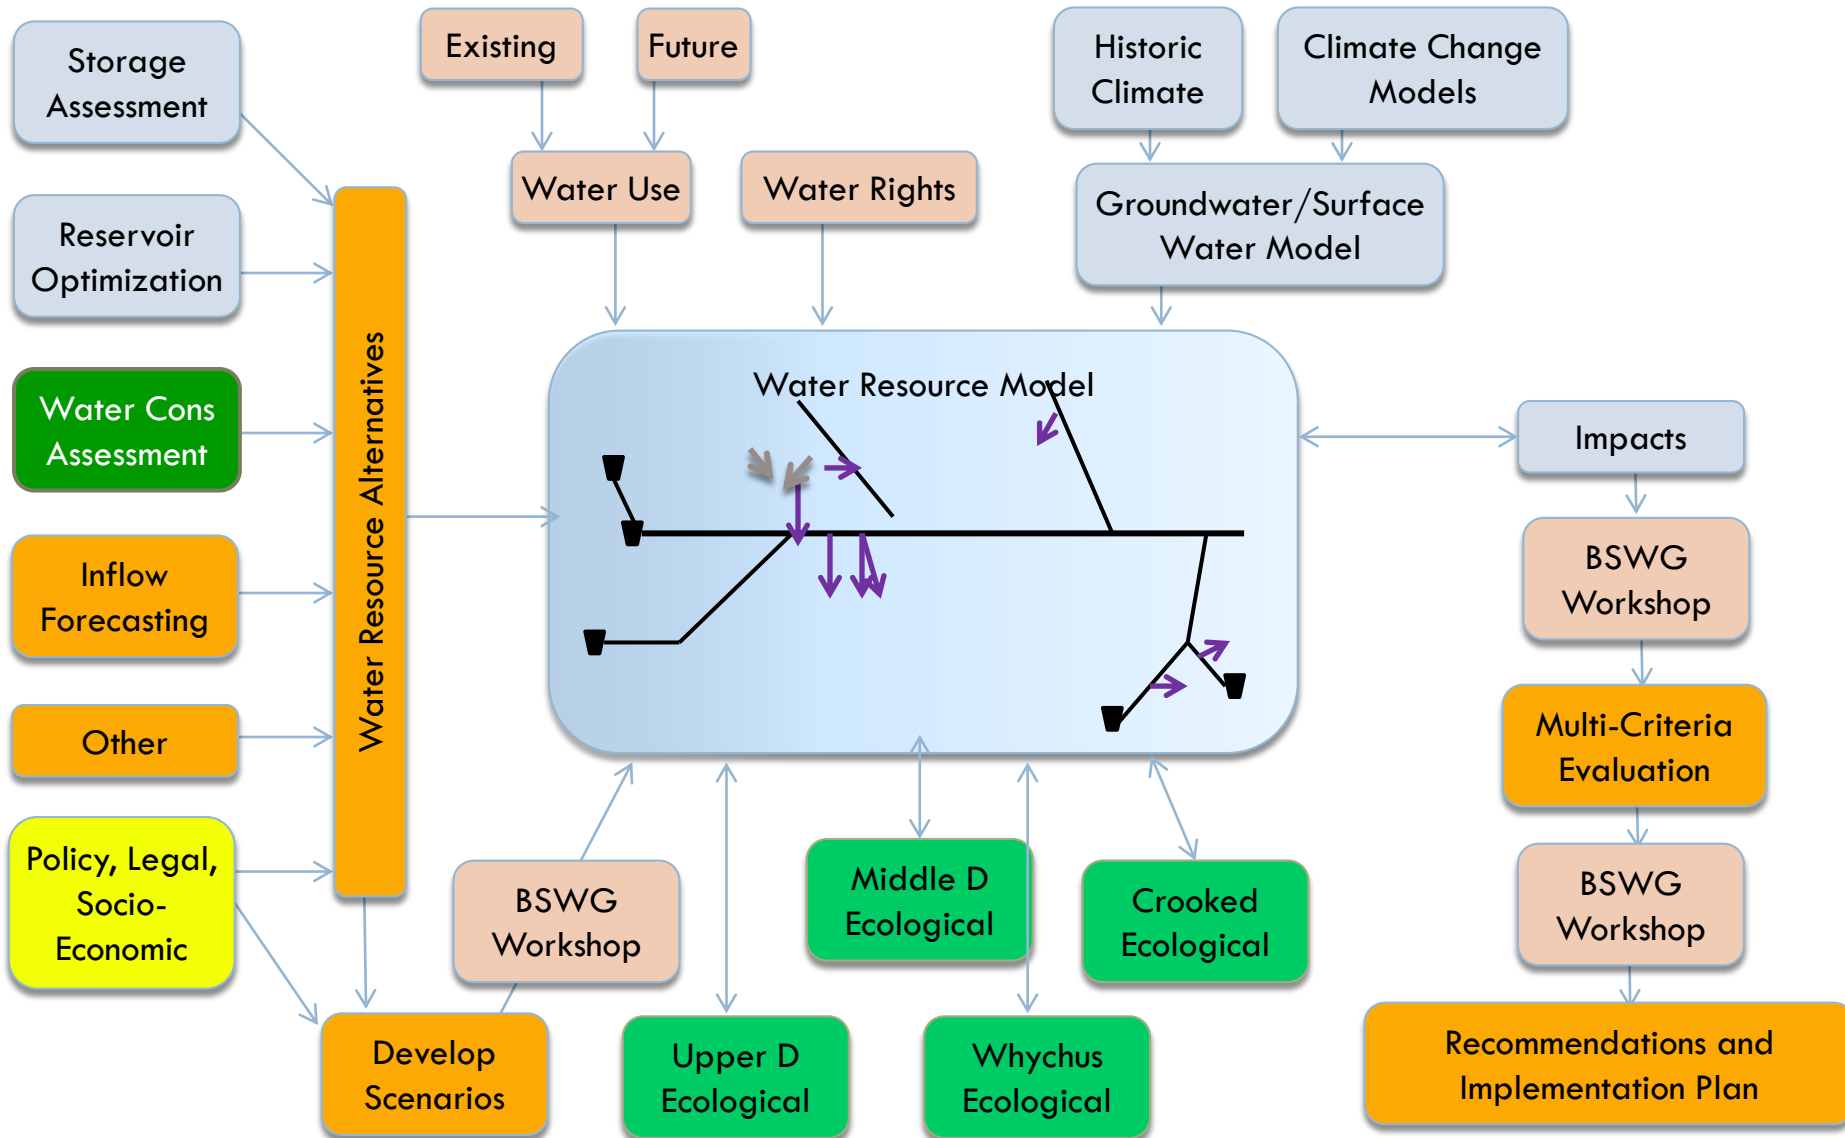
Storage Assessment

Reservoir Optimization

Water Cons Assessment

Inflow Forecasting

Other

Policy, Legal, Socio-Economic

Water Resource Alternatives

Existing

Future

Water Use

Water Rights

Historic Climate

Climate Change Models

Groundwater/Surface Water Model

Water Resource Model

Impacts

BSWG Workshop

Multi-Criteria Evaluation

BSWG Workshop

Recommendations and Implementation Plan

BSWG Workshop

Middle D Ecological

Crooked Ecological

Develop Scenarios

Upper D Ecological

Whychus Ecological